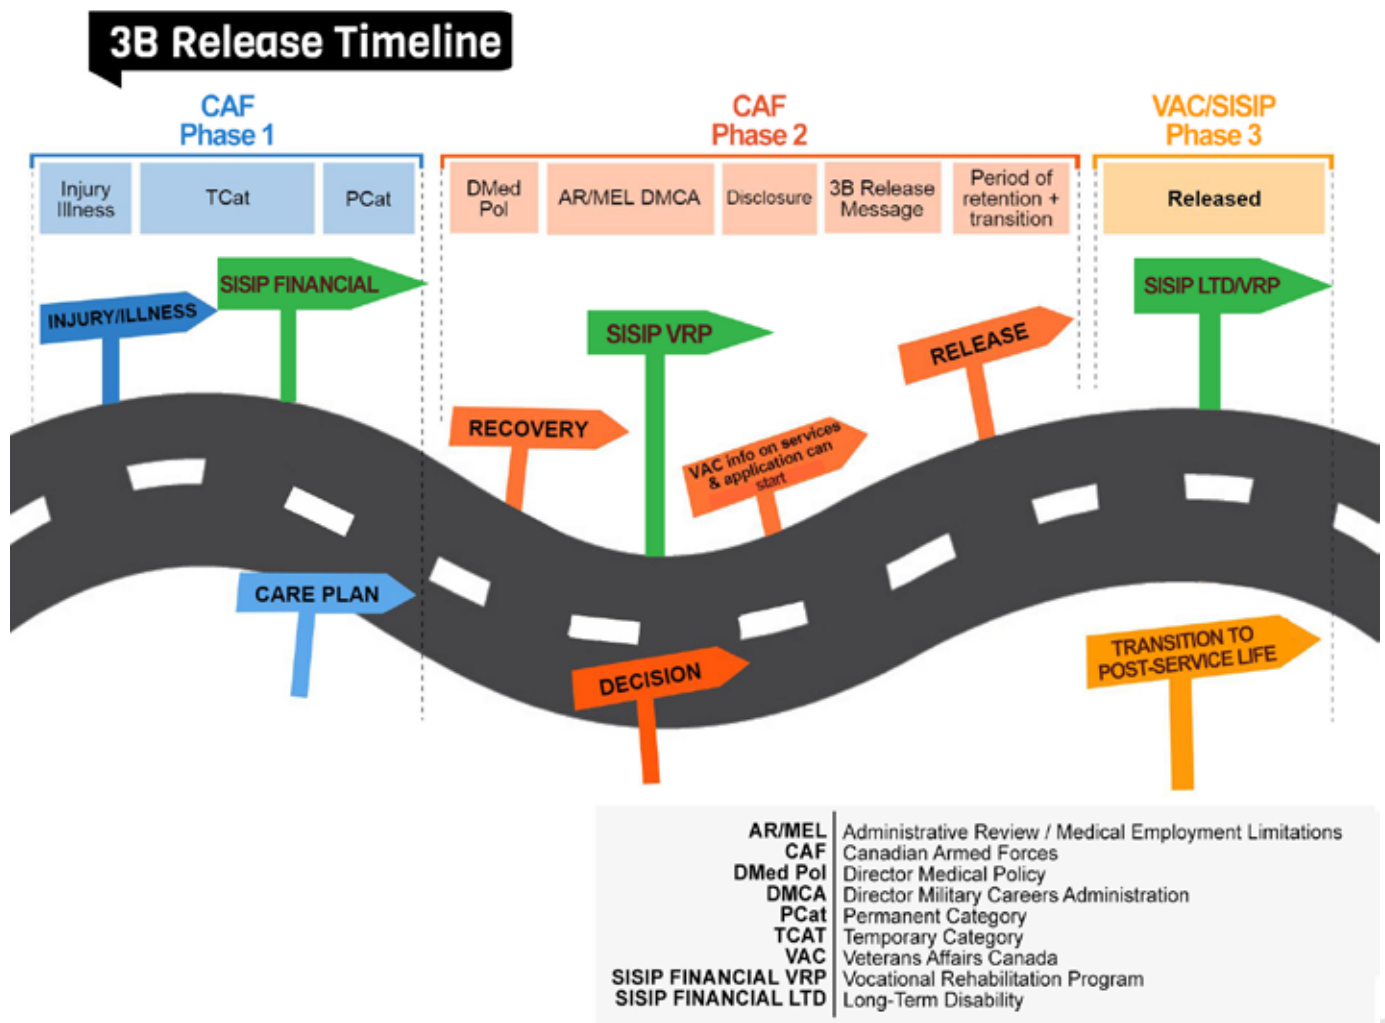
3B Release Timeline

CAF
Phase 1

Injury Illness | TCat | PCat

CAF
Phase 2

DMed Pol | AR/MEL DMCA | Disclosure | 3B Release Message | Period of retention + transition

VAC/SISIP
Phase 3

Released

INJURY/ILLNESS

SISIP FINANCIAL

CARE PLAN

RECOVERY

SISIP VRP

DECISION

VAC info on services & application can start

RELEASE

SISIP LTD/VRP

TRANSITION TO POST-SERVICE LIFE

| | |
|---|---|
| AR/MEL | Administrative Review / Medical Employment Limitations |
| CAF | Canadian Armed Forces |
| DMed Pol | Director Medical Policy |
| DMCA | Director Military Careers Administration |
| PCat | Permanent Category |
| TCAT | Temporary Category |
| VAC | Veterans Affairs Canada |
| SISIP FINANCIAL VRP | Vocational Rehabilitation Program |
| SISIP FINANCIAL LTD | Long-Term Disability |